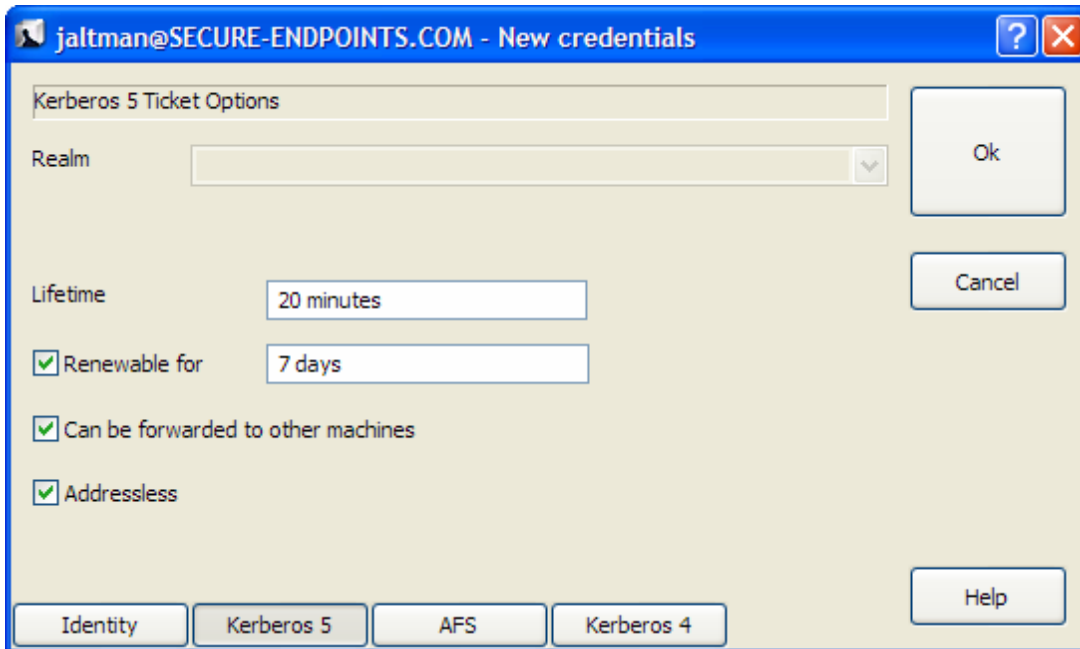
jaltman@SECURE-ENDPOINTS.COM - New credentials

?

Kerberos 5 Ticket Options

Realm

Ok

Cancel

Lifetime 20 minutes

Renewable for 7 days

Can be forwarded to other machines

Addressless

Help

Identity

Kerberos 5

AFS

Kerberos 4